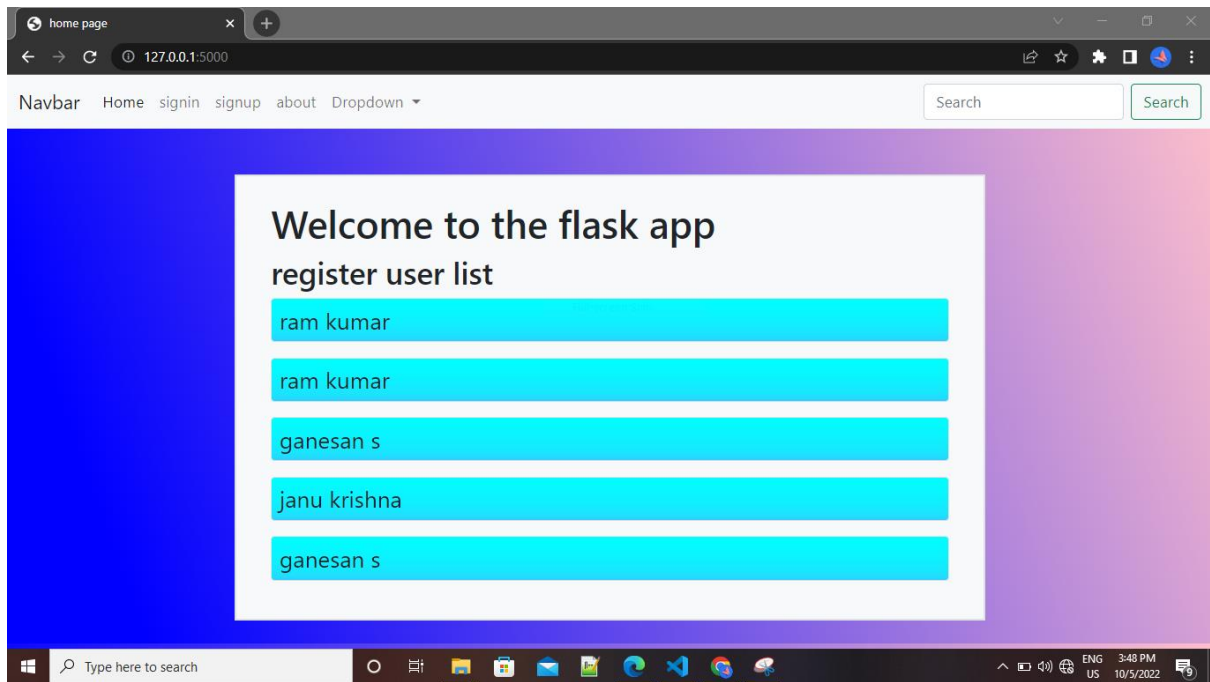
home page

127.0.0.1:5000

Navbar Home signin signup about Dropdown

Search

Search

Welcome to the flask app

register user list

ram kumar

ram kumar

ganesan s

janu krishna

ganesan s

Type here to search

ENG US

3:48 PM 10/5/2022

9